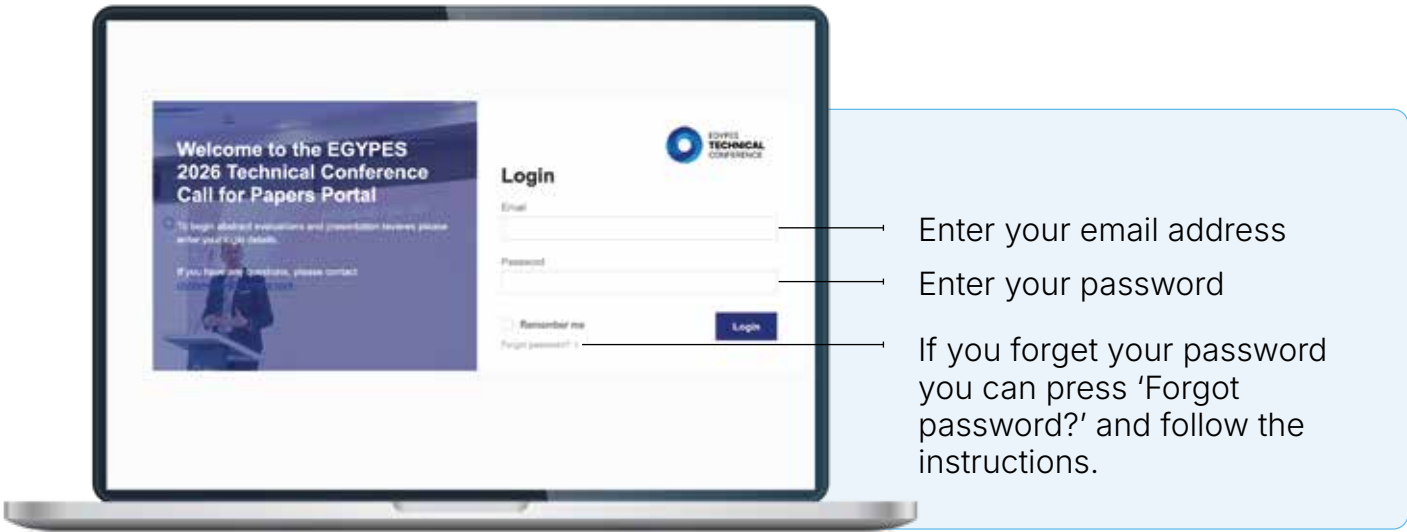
Welcome to the EGYPES 2026 Technical Conference Call for Papers Portal

To begin abstract evaluations and presentation reviews please enter your login details.

If you have any questions, please contact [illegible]

EGYPES TECHNICAL CONFERENCE

Login

Email

Password

Remember me

Login

Forgot password?

Enter your email address

Enter your password

If you forget your password you can press 'Forgot password?' and follow the instructions.